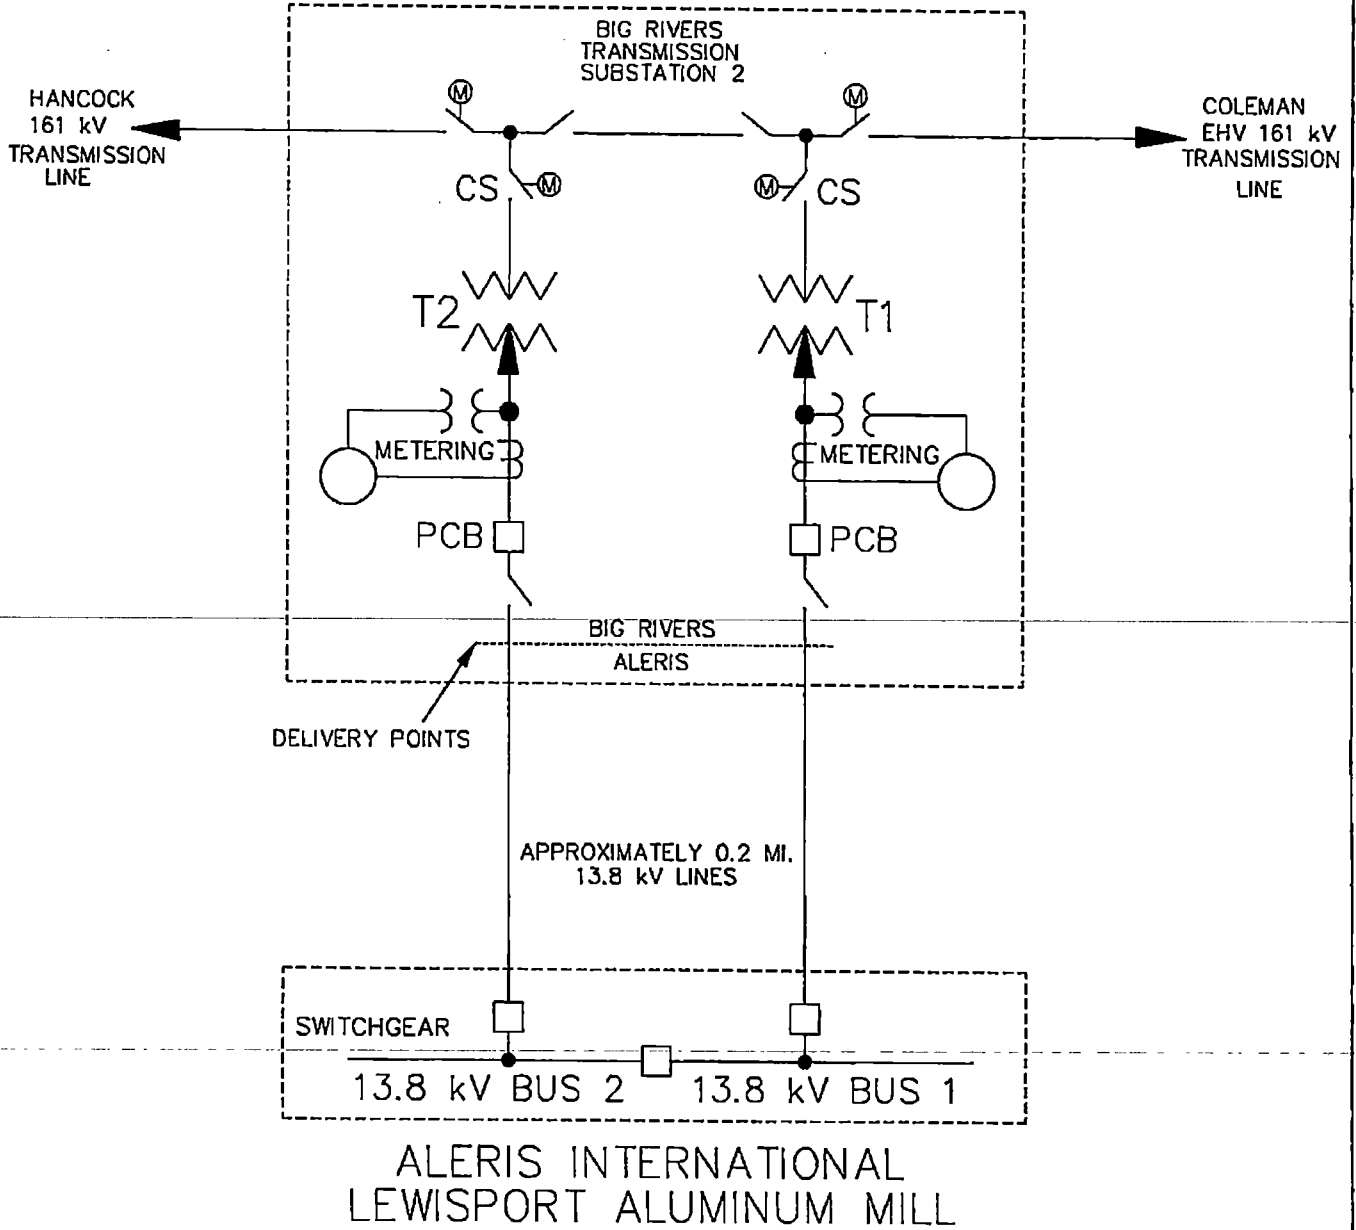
BIG RIVERS TRANSMISSION SUBSTATION 2

HANCOCK 161 kV TRANSMISSION LINE

COLEMAN EHV 161 kV TRANSMISSION LINE

M

M

M

M

CS

CS

T2

T1

METERING

METERING

PCB

PCB

BIG RIVERS

ALERIS

DELIVERY POINTS

APPROXIMATELY 0.2 MI. 13.8 kV LINES

SWITCHGEAR

13.8 kV BUS 2

13.8 kV BUS 1

ALERIS INTERNATIONAL
LEWISPORT ALUMINUM MILL